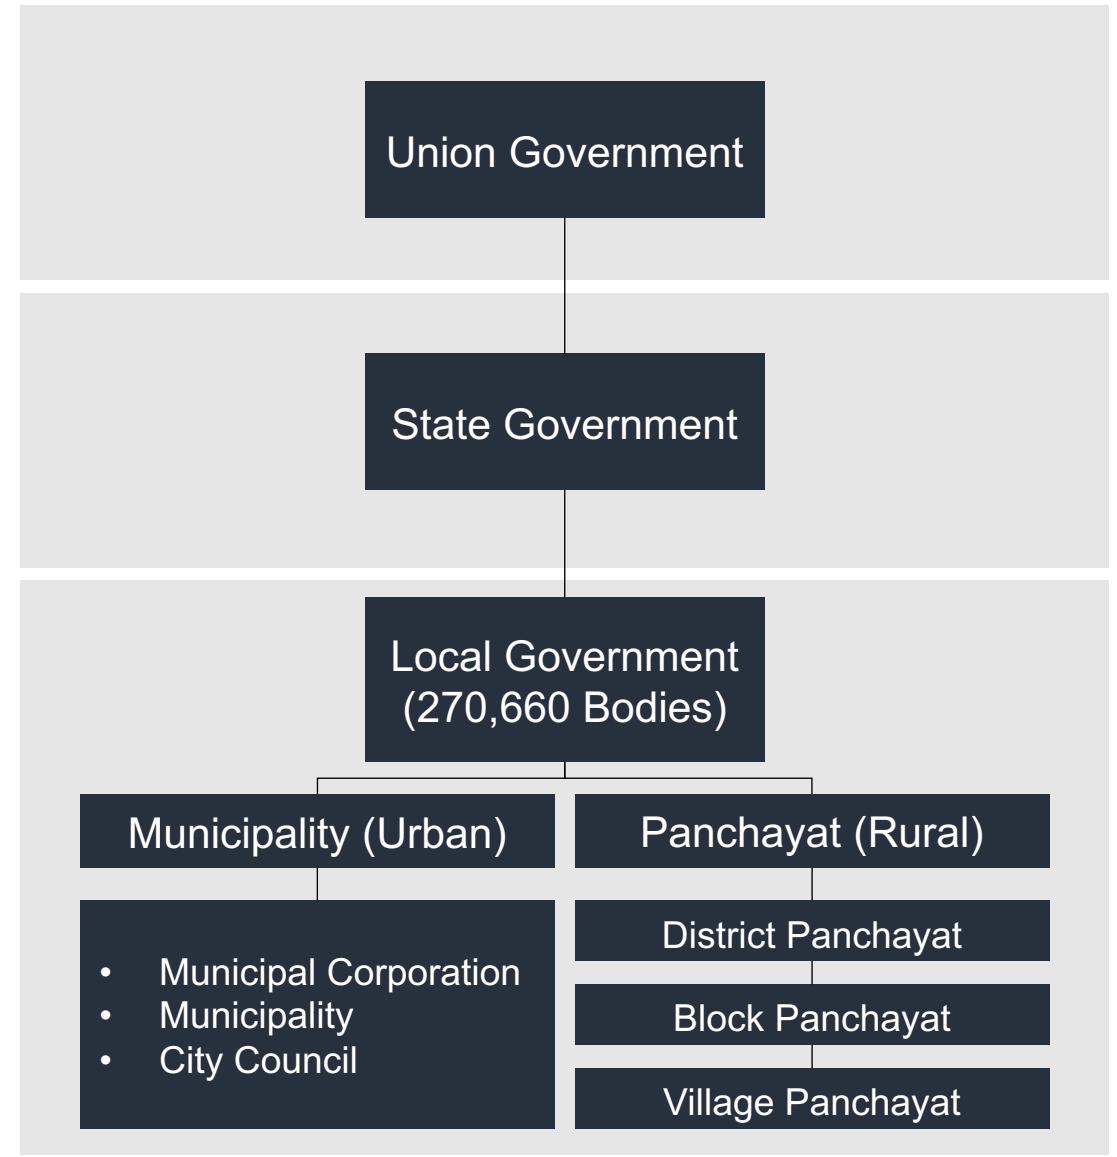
Union Government

State Government

Local Government
(270,660 Bodies)

Municipality (Urban)

Panchayat (Rural)

- Municipal Corporation
- Municipality
- City Council

District Panchayat

Block Panchayat

Village Panchayat